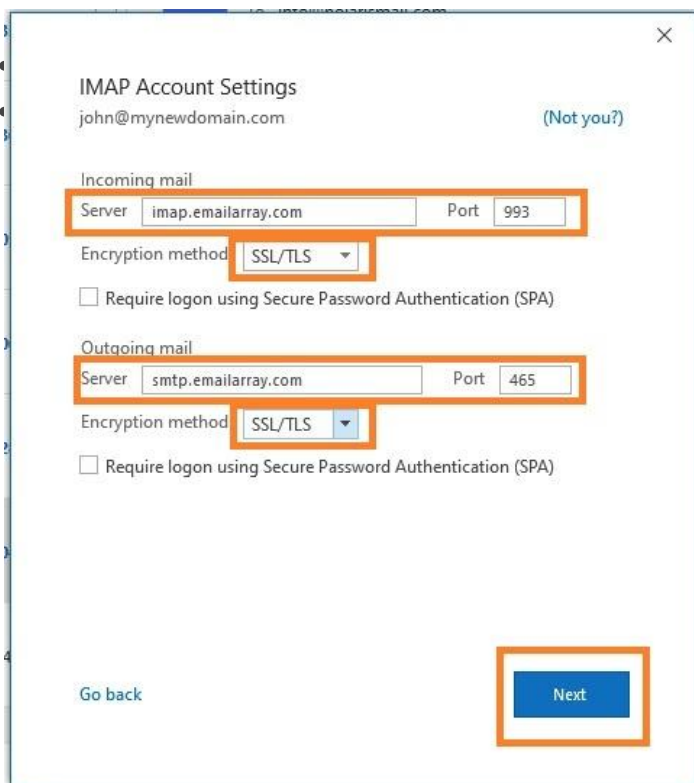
IMAP Account Settings
john@mynewdomain.com
(Not you?)

Incoming mail
Server imap.emailarray.com Port 993
Encryption method SSL/TLS
Require logon using Secure Password Authentication (SPA)

Outgoing mail
Server smtp.emailarray.com Port 465
Encryption method SSL/TLS
Require logon using Secure Password Authentication (SPA)

Go back
Next